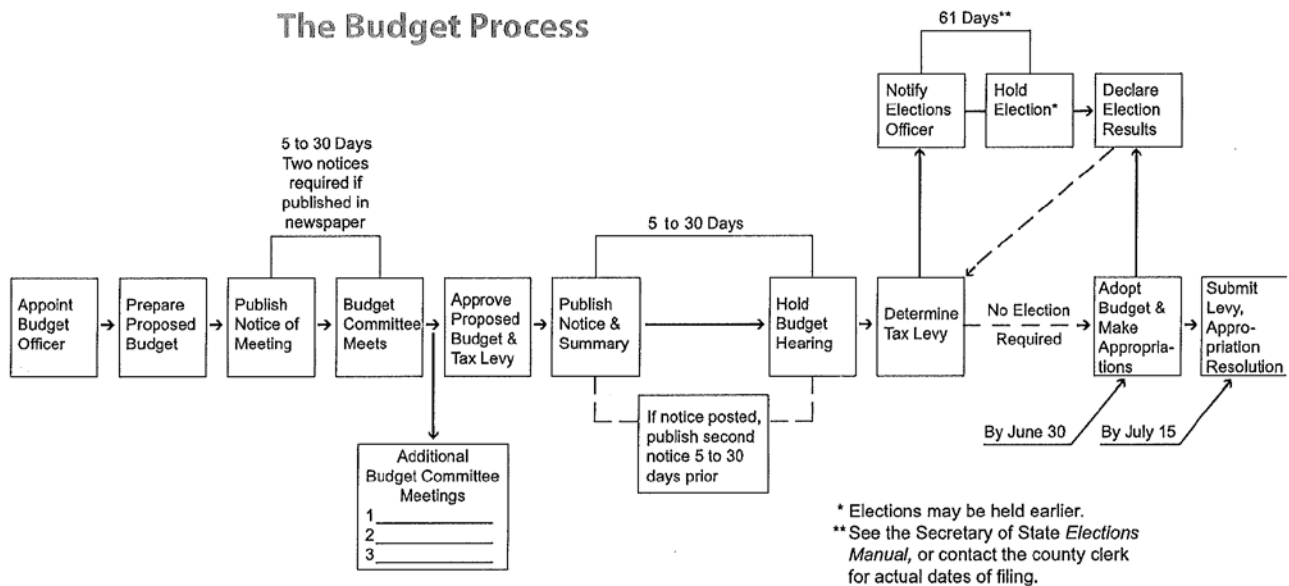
The Budget Process

61 Days**

Notify Elections Officer

Hold Election*

Declare Election Results

5 to 30 Days Two notices required if published in newspaper

5 to 30 Days

Appoint Budget Officer

Prepare Proposed Budget

Publish Notice of Meeting

Budget Committee Meets

Approve Proposed Budget & Tax Levy

Publish Notice & Summary

Hold Budget Hearing

Determine Tax Levy

No Election Required

Adopt Budget & Make Appropriations

Submit Levy, Appropriation Resolution

If notice posted, publish second notice 5 to 30 days prior

By June 30

By July 15

Additional Budget Committee Meetings
1 ___________
2 ___________
3 ___________

* Elections may be held earlier.
** See the Secretary of State *Elections Manual*, or contact the county clerk for actual dates of filing.